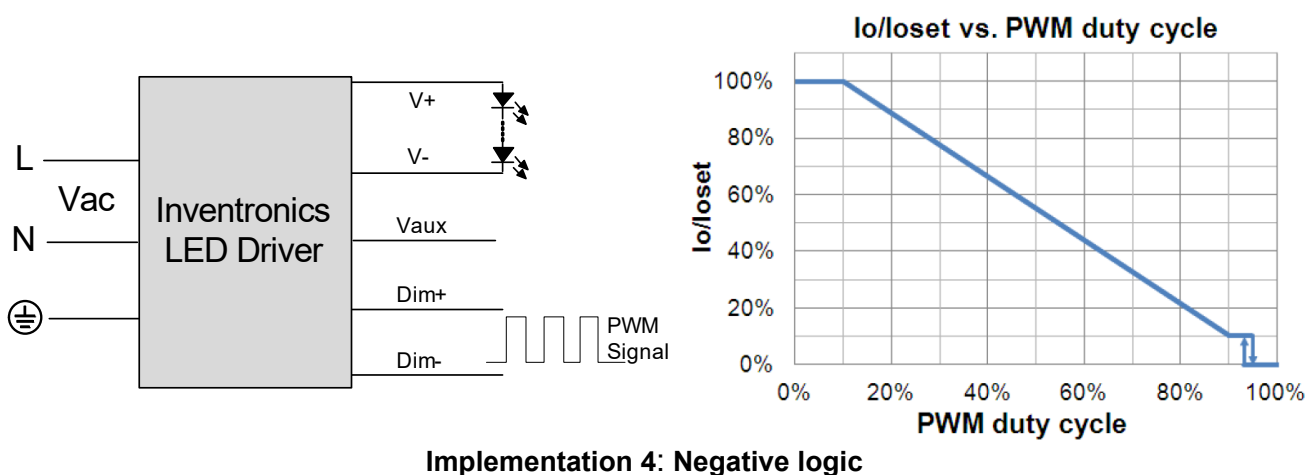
L

Vac

N

Inventronics LED Driver

V+

V-

Vaux

Dim+

Dim-

PWM Signal

Io/Ioset vs. PWM duty cycle

100%
80%
60%
40%
20%
0%

Io/Ioset

0%
20%
40%
60%
80%
100%

PWM duty cycle

Implementation 4: Negative logic